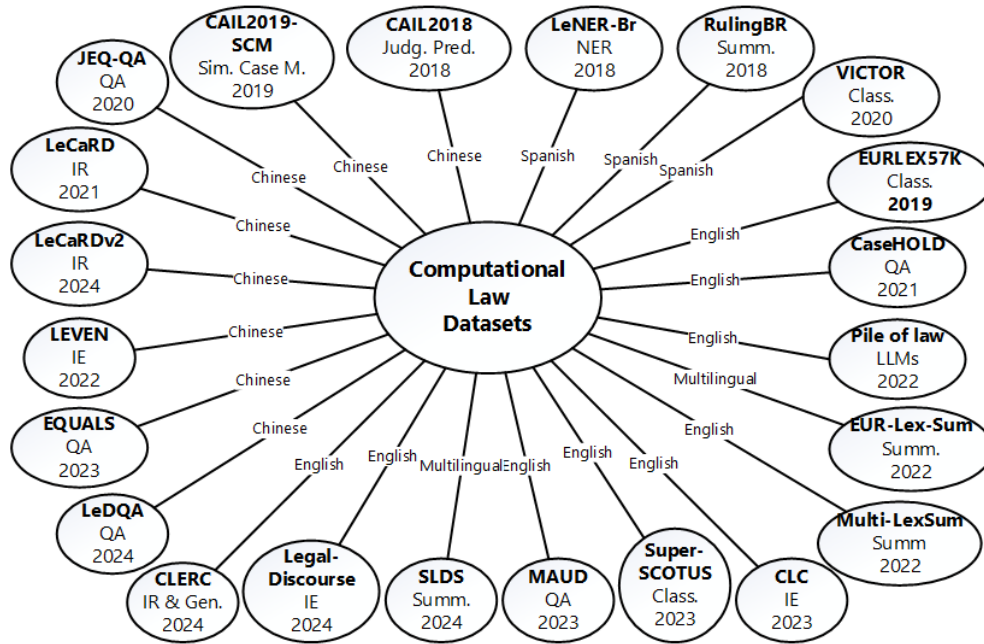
Computational Law Datasets

JEQ-QA
QA
2020
Chinese

CAIL2019-SCM
Sim. Case M.
2019
Chinese

CAIL2018
Judg. Pred.
2018
Chinese

LeNER-Br
NER
2018
Spanish

RulingBR
Summ.
2018
Spanish

VICTOR
Class.
2020
Spanish

EURLEX57K
Class.
2019
English

CaseHOLD
QA
2021
English

Pile of law
LLMs
2022
English

EUR-Lex-Sum
Summ.
2022
Multilingual

Multi-LexSum
Summ
2022
English

CLC
IE
2023
English

Super-SCOTUS
Class.
2023
English

MAUD
QA
2023
English

SLDS
Summ.
2024
Multilingual

Legal-Discourse
IE
2024
English

CLERC
IR & Gen.
2024
English

LeDQA
QA
2024
Chinese

EQUALS
QA
2023
Chinese

LEVEN
IE
2022
Chinese

LeCaRDv2
IR
2024
Chinese

LeCaRD
IR
2021
Chinese